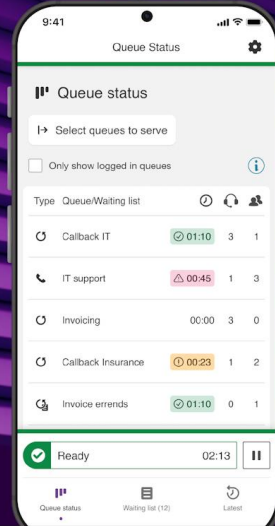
9:41

Queue Status

Queue status

Select queues to serve

Only show logged in queues

| Type | Queue/Waiting list | | | |
|---|---|---|---|---|
| | Callback IT | 01:10 | 3 | 1 |
| | IT support | 00:45 | 1 | 3 |
| | Invoicing | 00:00 | 3 | 0 |
| | Callback Insurance | 00:23 | 1 | 2 |
| | Invoice errends | 01:10 | 0 | 1 |

Ready 02:13

Queue status Waiting list (12) Latest